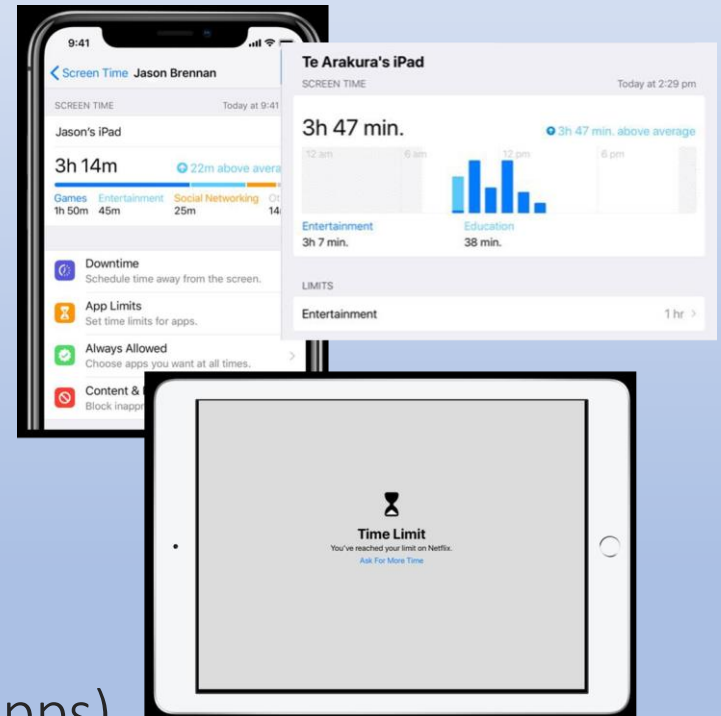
9:41

Screen Time Jason Brennan

SCREEN TIME Today at 9:41

Jason's iPad

3h 14m 22m above avera

Games 1h 50m Entertainment 45m Social Networking 25m Ot 14

Downtime
Schedule time away from the screen.

App Limits
Set time limits for apps.

Always Allowed
Choose apps you want at all times.

Content & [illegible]
Block inappr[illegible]

Te Arakura's iPad

SCREEN TIME Today at 2:29 pm

3h 47 min. 3h 47 min. above average

12 am 6 am 12 pm 6 pm

Entertainment 3h 7 min.

Education 38 min.

LIMITS

Entertainment 1 hr

Time Limit
You've reached your limit on Netflix.
Ask For More Time

pps)